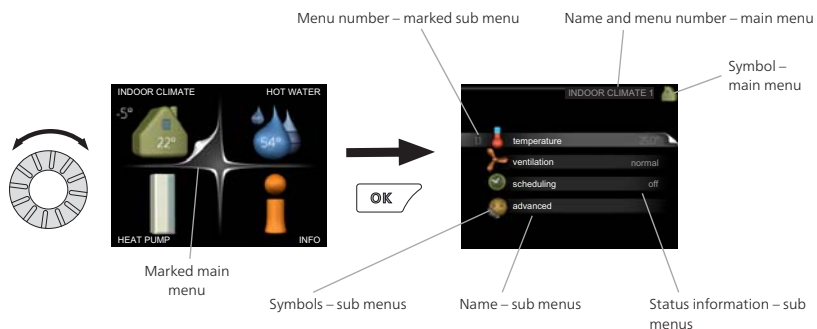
Menu number – marked sub menu

Name and menu number – main menu

Symbol – main menu

INDOOR CLIMATE

HOT WATER

-5°

22°

54°

HEAT PUMP

INFO

Marked main menu

OK

INDOOR CLIMATE 1

1.1

temperature

25.0°

ventilation

normal

scheduling

off

advanced

Symbols – sub menus

Name – sub menus

Status information – sub menus